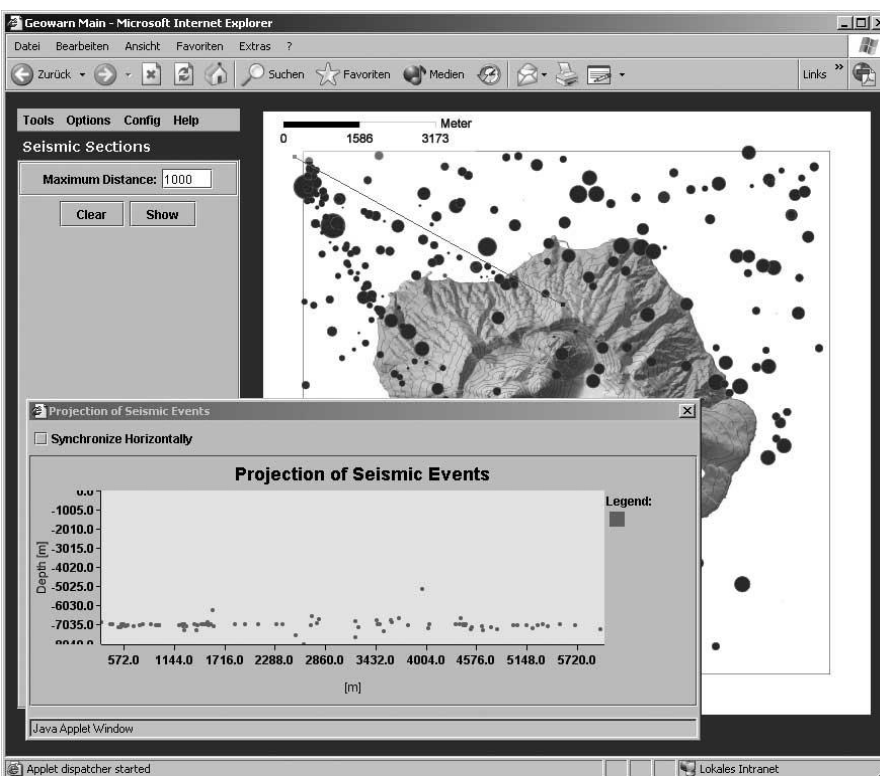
Geowarn Main - Microsoft Internet Explorer

Datei Bearbeiten Ansicht Favoriten Extras ?

Zurück Suchen Favoriten Medien Links

Tools Options Config Help

Seismic Sections

Maximum Distance: 1000

Clear Show

Meter

0 1586 3173

Projection of Seismic Events

Synchronize Horizontally

Projection of Seismic Events

0.0
-1005.0
-2010.0
-3015.0
-4020.0
-5025.0
-6030.0
-7035.0
-8040.0

Depth [m]

572.0 1144.0 1716.0 2288.0 2860.0 3432.0 4004.0 4576.0 5148.0 5720.0

[m]

Legend:

Java Applet Window

Applet dispatcher started

Lokales Intranet